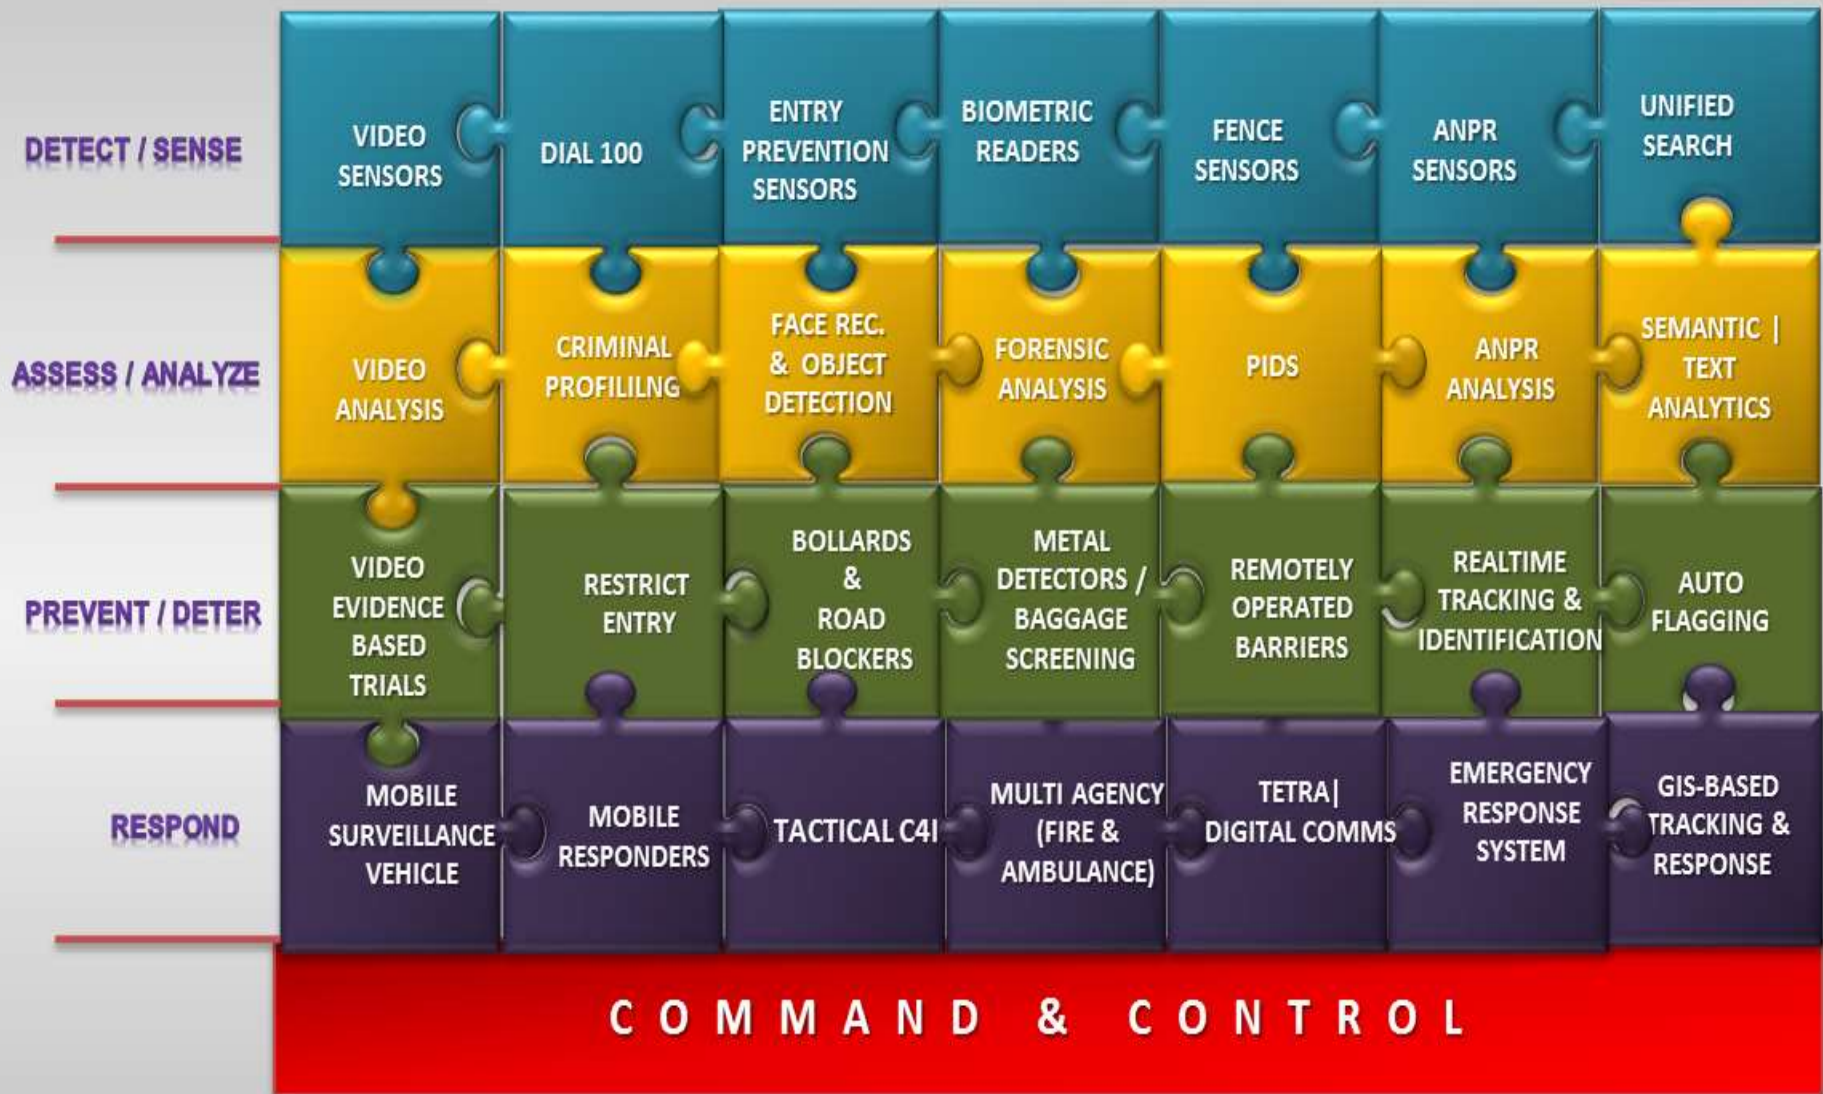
DETECT / SENSE

VIDEO SENSORS

DIAL 100

ENTRY PREVENTION SENSORS

BIOMETRIC READERS

FENCE SENSORS

ANPR SENSORS

UNIFIED SEARCH

ASSESS / ANALYZE

VIDEO ANALYSIS

CRIMINAL PROFILILNG

FACE REC. & OBJECT DETECTION

FORENSIC ANALYSIS

PIDS

ANPR ANALYSIS

SEMANTIC | TEXT ANALYTICS

PREVENT / DETER

VIDEO EVIDENCE BASED TRIALS

RESTRICT ENTRY

BOLLARDS & ROAD BLOCKERS

METAL DETECTORS / BAGGAGE SCREENING

REMOTELY OPERATED BARRIERS

REALTIME TRACKING & IDENTIFICATION

AUTO FLAGGING

RESPOND

MOBILE SURVEILLANCE VEHICLE

MOBILE RESPONDERS

TACTICAL C4I

MULTI AGENCY (FIRE & AMBULANCE)

TETRA| DIGITAL COMMS

EMERGENCY RESPONSE SYSTEM

GIS-BASED TRACKING & RESPONSE

COMMAND & CONTROL